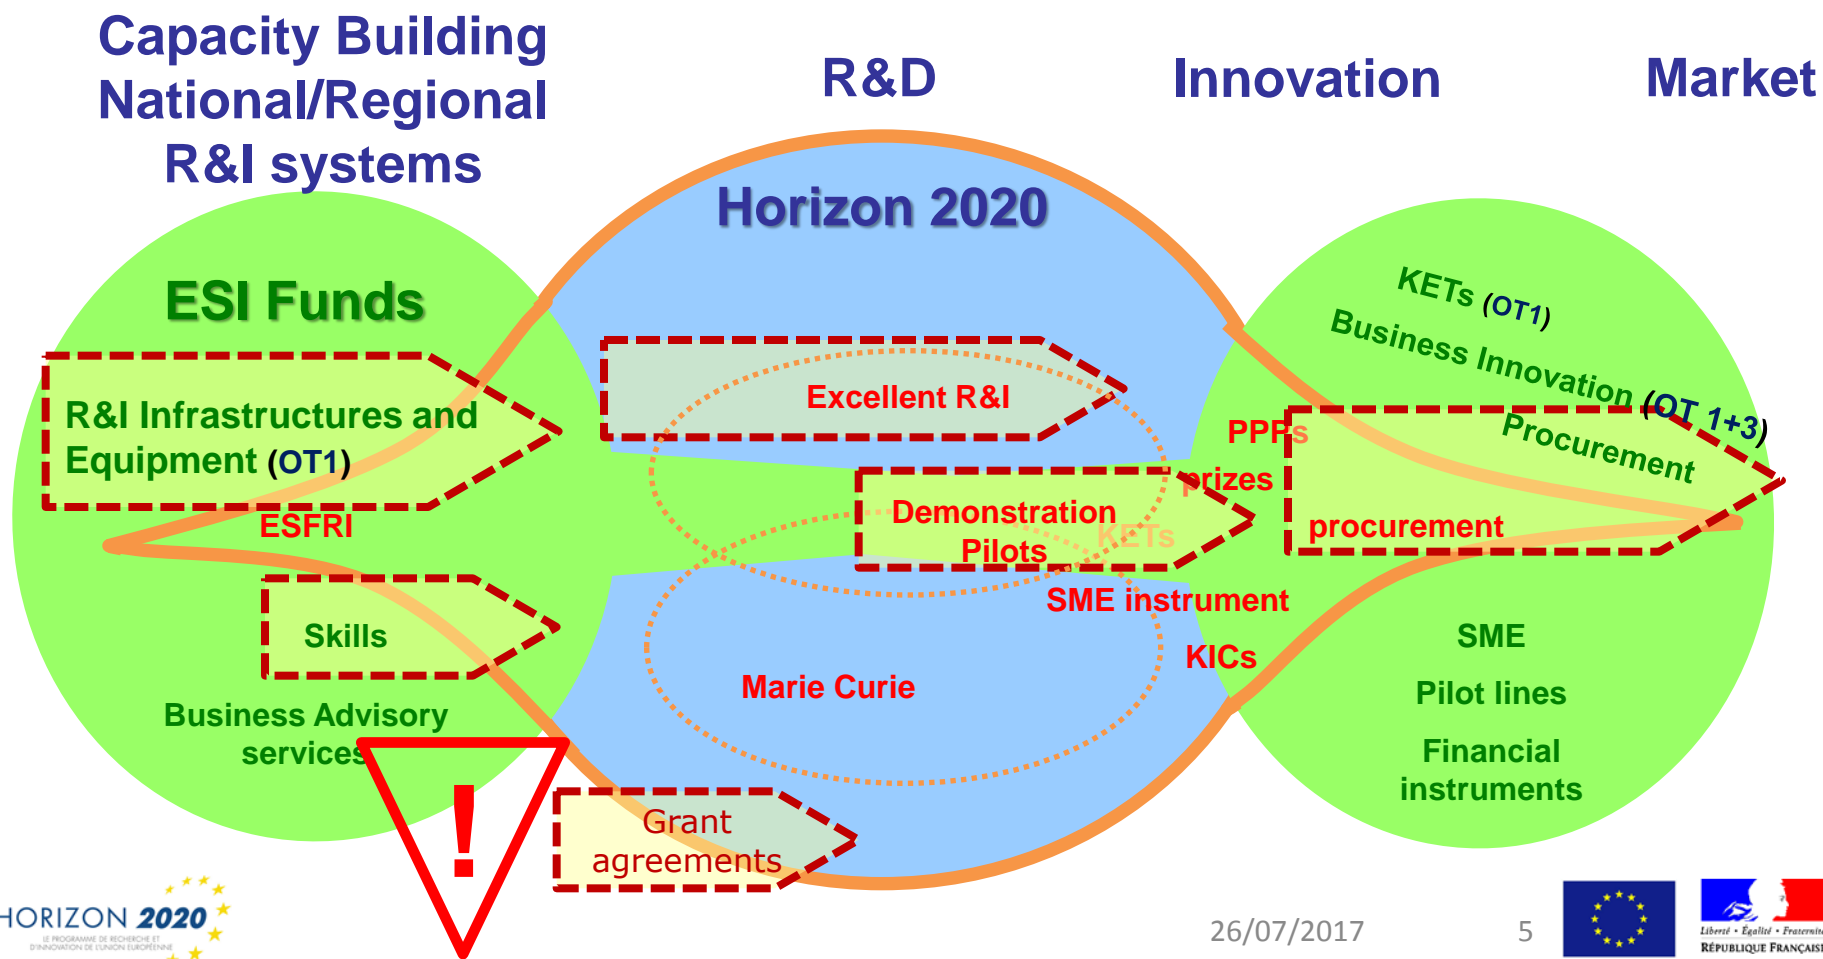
Capacity Building National/Regional R&I systems

R&D

Innovation

Market

Horizon 2020

ESI Funds

R&I Infrastructures and Equipment (OT1)

ESFRI

Skills

Business Advisory services

!

Excellent R&I

Demonstration Pilots

KETs

SME instrument

Marie Curie

KICs

PPPs

prizes

Grant agreements

KETs (OT1)

Business Innovation (OT 1+3)

Procurement

procurement

SME

Pilot lines

Financial instruments

HORIZON 2020
LE PROGRAMME DE RECHERCHE ET D'INNOVATION DE L'UNION EUROPÉENNE

26/07/2017

5

Liberté • Égalité • Fraternité
RÉPUBLIQUE FRANÇAISE